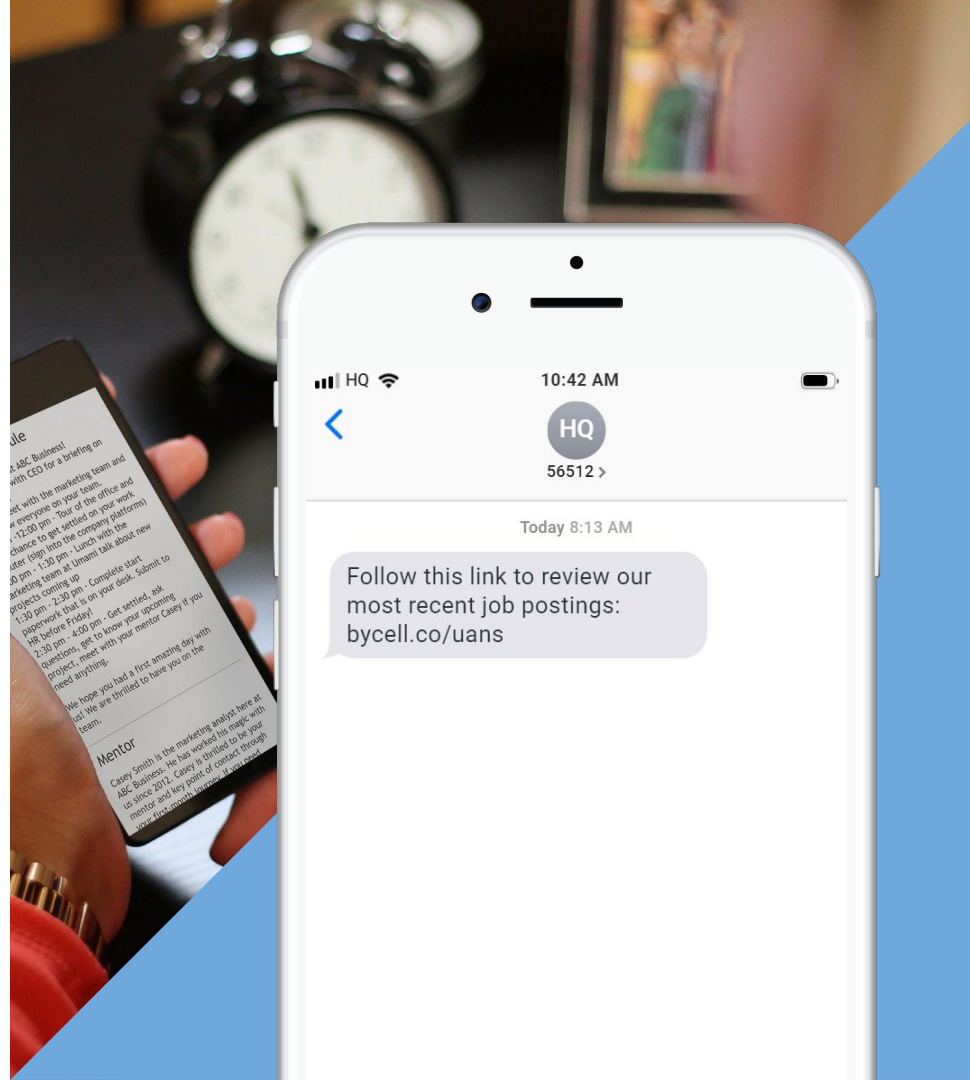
ule
t ABC Business!
with CEO for a briefing on

eet with the marketing team and
w everyone on your team.
- 12:00 pm - Tour of the office and
chance to get settled on your work
uter (sign into the company platforms)
0 pm - 1:30 pm - Lunch with the
marketing team at Umami talk about new
projects coming up
1:30 pm - 2:30 pm - Complete start
paperwork that is on your desk. Submit to
HR before Friday!
2:30 pm - 4:00 pm - Get settled, ask
questions, get to know your upcoming
project, meet with your mentor Casey if you
need anything.

We hope you had a first amazing day with
us! We are thrilled to have you on the
team.

Mentor

Casey Smith is the marketing analyst here at
ABC Business. He has worked his magic with
us since 2012. Casey is thrilled to be your
mentor and key point of contact through
your first-month journey. If you need

HQ
10:42 AM
HQ
56512 >
Today 8:13 AM
Follow this link to review our most recent job postings: bycell.co/uans